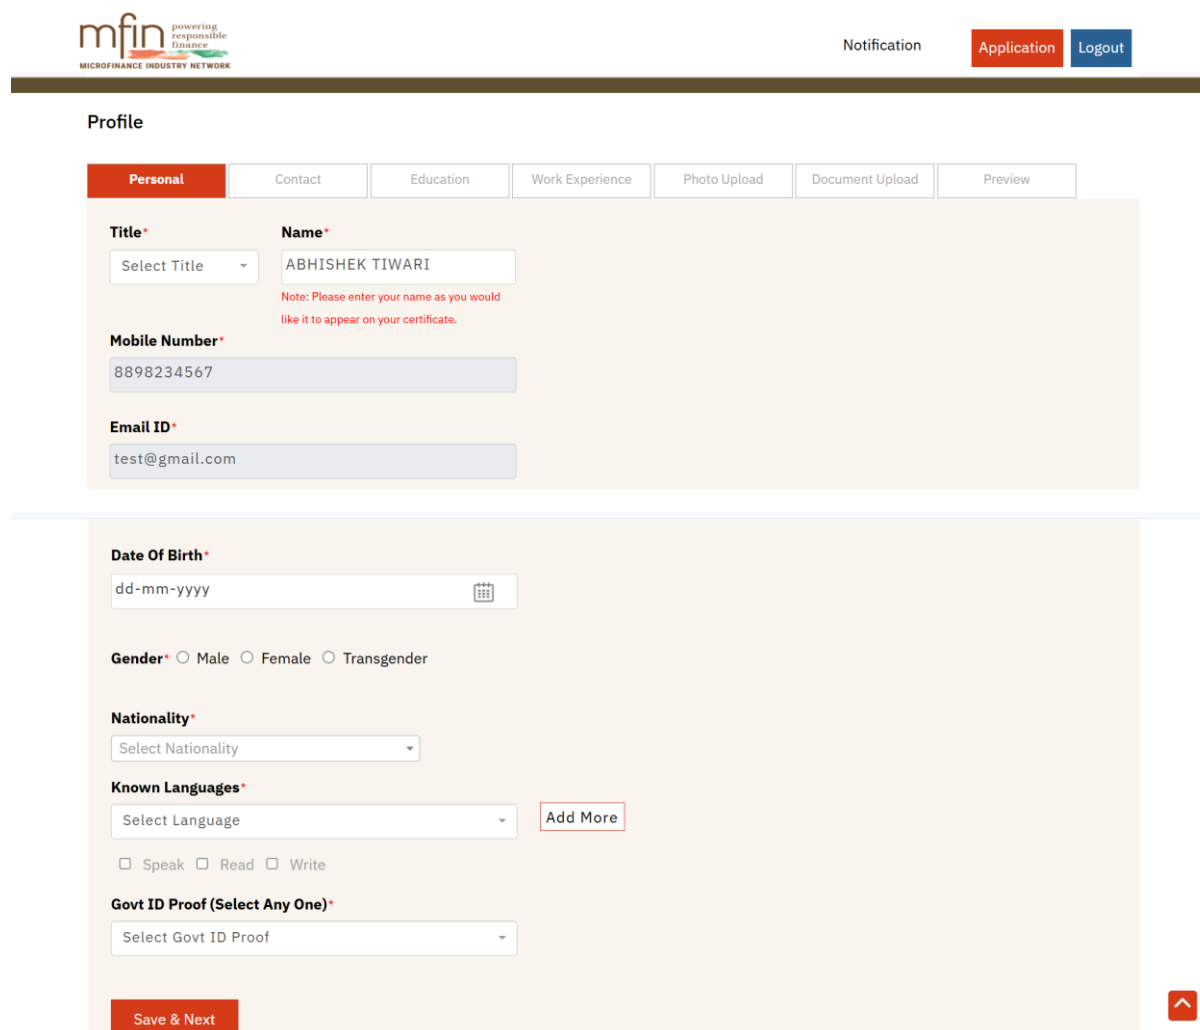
mfin powering responsible finance
MICROFINANCE INDUSTRY NETWORK

Notification Application Logout

Profile

Personal | Contact | Education | Work Experience | Photo Upload | Document Upload | Preview

Title*
Select Title

Name*
ABHISHEK TIWARI
Note: Please enter your name as you would like it to appear on your certificate.

Mobile Number*
8898234567

Email ID*
test@gmail.com

Date Of Birth*
dd-mm-yyyy

Gender* Male Female Transgender

Nationality*
Select Nationality

Known Languages*
Select Language
Add More
Speak Read Write

Govt ID Proof (Select Any One)*
Select Govt ID Proof

Save & Next